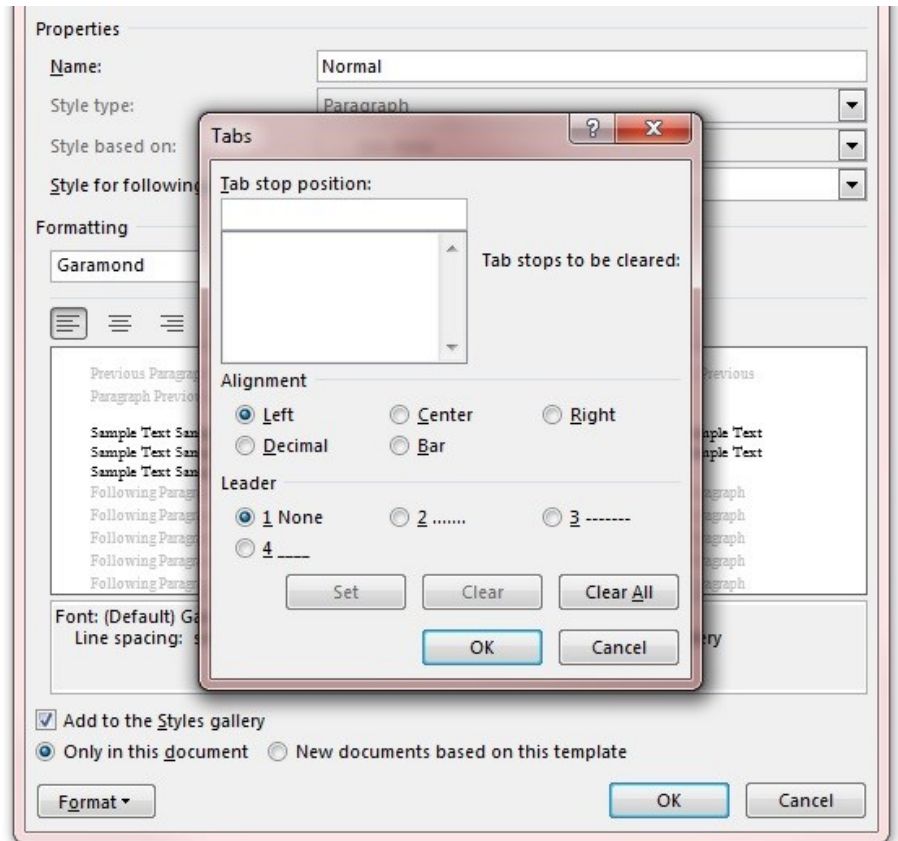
Properties

Name: Normal

Style type: Paragraph

Style based on:

Style for following

Formatting

Garamond

Previous Paragraph Previous

Paragraph Previo

Sample Text San ple Text

Sample Text San ple Text

Sample Text San

Following Parag agraph

Following Parag agraph

Following Parag agraph

Following Parag agraph

Following Parag agraph

Font: (Default) Ga

Line spacing: s ery

Tabs

?

x

Tab stop position:

Tab stops to be cleared:

Alignment

Left

Center

Right

Decimal

Bar

Leader

1 None

2 .......

3 -------

4 ____

Set

Clear

Clear All

OK

Cancel

Add to the Styles gallery

Only in this document

New documents based on this template

Format ▾

OK

Cancel